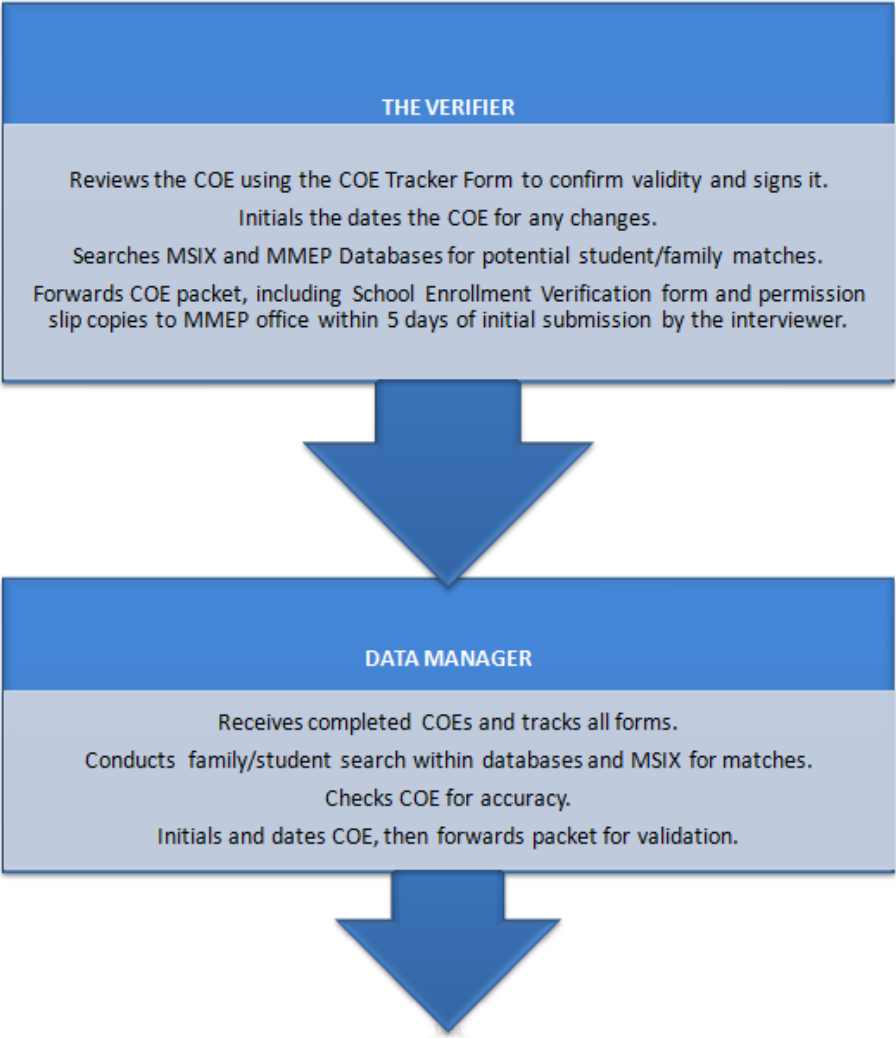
THE VERIFIER

Reviews the COE using the COE Tracker Form to confirm validity and signs it.

Initials the dates the COE for any changes.

Searches MSIX and MMEP Databases for potential student/family matches.

Forwards COE packet, including School Enrollment Verification form and permission slip copies to MMEP office within 5 days of initial submission by the interviewer.

DATA MANAGER

Receives completed COEs and tracks all forms.

Conducts family/student search within databases and MSIX for matches.

Checks COE for accuracy.

Initials and dates COE, then forwards packet for validation.